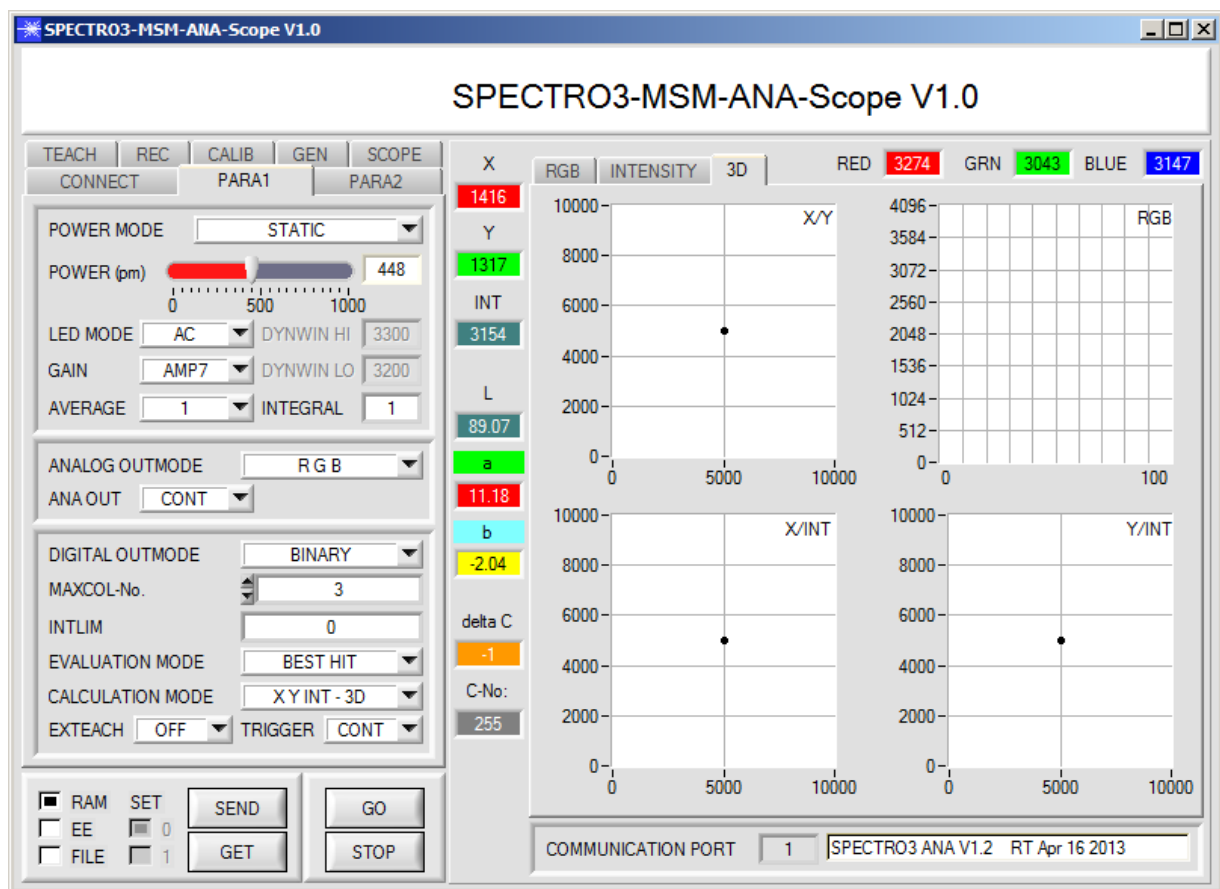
SPECTRO3-MSM-ANA-Scope V1.0

SPECTRO3-MSM-ANA-Scope V1.0

TEACH REC CALIB GEN SCOPE
CONNECT PARA1 PARA2

POWER MODE STATIC
POWER (pm) 448
0 500 1000
LED MODE AC DYNWIN HI 3300
GAIN AMP7 DYNWIN LO 3200
AVERAGE 1 INTEGRAL 1

ANALOG OUTMODE R G B
ANA OUT CONT

DIGITAL OUTMODE BINARY
MAXCOL-No. 3
INTLIM 0
EVALUATION MODE BEST HIT
CALCULATION MODE X Y INT - 3D
EXTEACH OFF TRIGGER CONT

RAM SET
EE 0
FILE 1
SEND
GET
GO
STOP

X
1416
Y
1317
INT
3154
L
89.07
a
11.18
b
-2.04
delta C
-1
C-No:
255

RGB INTENSITY 3D
RED 3274 GRN 3043 BLUE 3147

10000 8000 6000 4000 2000 0
0 5000 10000
X/Y

4096 3584 3072 2560 2048 1536 1024 512 0
0 100
RGB

10000 8000 6000 4000 2000 0
0 5000 10000
X/INT

10000 8000 6000 4000 2000 0
0 5000 10000
Y/INT

COMMUNICATION PORT 1 SPECTRO3 ANA V1.2 RT Apr 16 2013